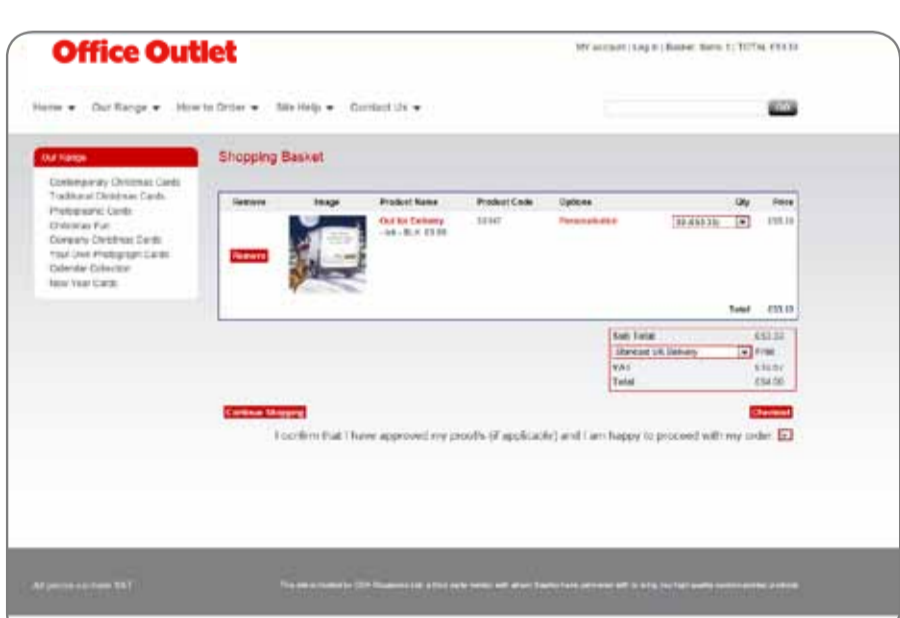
Office Outlet

MY account | Log in | Basket: Items 1 | TOTAL £53.33

Home ▾ Our Range ▾ How to Order ▾ Site Help ▾ Contact Us ▾

GO

Our Range

Contemporary Christmas Cards
Traditional Christmas Cards
Photographic Cards
Christmas Fun
Company Christmas Cards
Your Own Photograph Cards
Calendar Collection
New Year Cards

Shopping Basket

| Remove | Image | Product Name | Product Code | Options | Qty | Price |
|---|---|---|---|---|---|---|
| Remove | | Out for Delivery – Ink – BLK £3.88 | 53147 | Personalisation | 30 (£53.33) | £53.33 |

Total £53.33

| Sub Total | £53.33 |
|---|---|
| Standard UK Delivery | Free |
| VAT | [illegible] |
| Total | £64.00 |

Continue Shopping

Checkout

I confirm that I have approved my proofs (if applicable) and I am happy to proceed with my order.

All prices include VAT

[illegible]